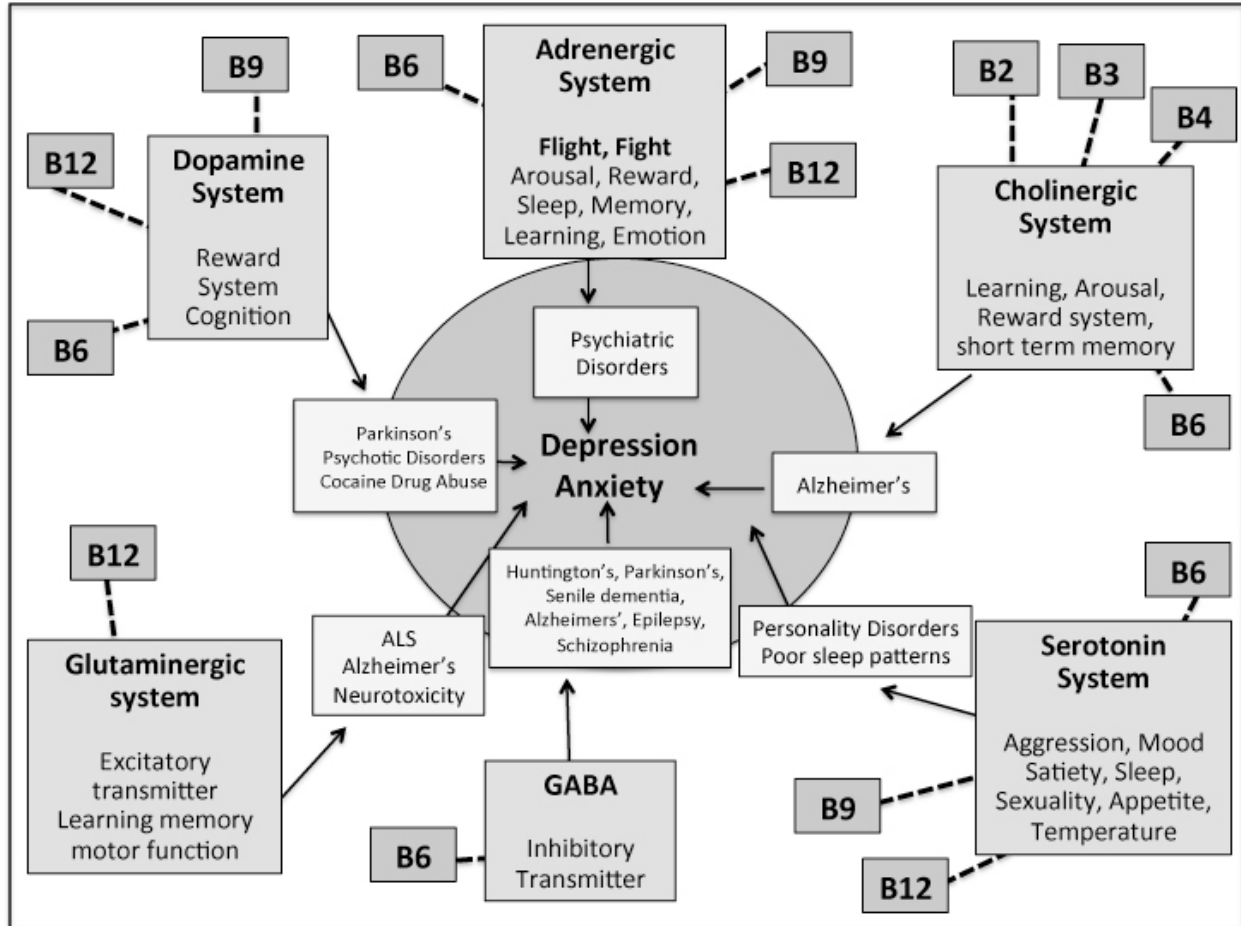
B9

B12

Dopamine System

Reward System Cognition

B6

B6

Adrenergic System

Flight, Fight
Arousal, Reward, Sleep, Memory, Learning, Emotion

B9

B12

B2

B3

B4

Cholinergic System

Learning, Arousal, Reward system, short term memory

B6

Psychiatric Disorders

Parkinson's
Psychotic Disorders
Cocaine Drug Abuse

Depression
Anxiety

Alzheimer's

B12

Glutaminergic system

Excitatory transmitter
Learning memory
motor function

ALS
Alzheimer's
Neurotoxicity

Huntington's, Parkinson's, Senile dementia, Alzheimers', Epilepsy, Schizophrenia

Personality Disorders
Poor sleep patterns

B6

Serotonin System

Aggression, Mood
Satiety, Sleep, Sexuality, Appetite, Temperature

B9

B12

GABA

Inhibitory Transmitter

B6